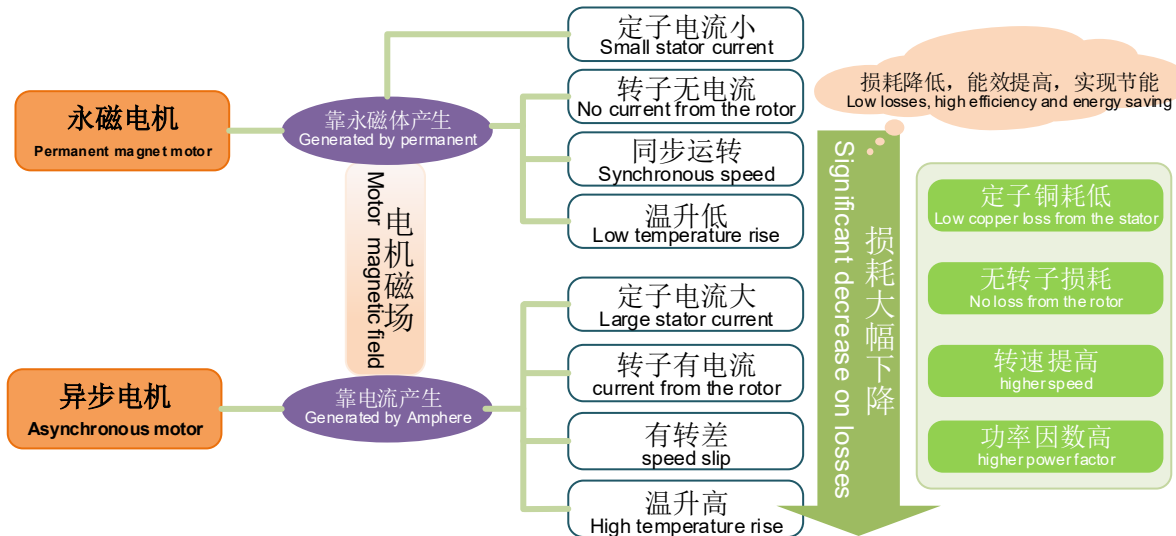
永磁电机
Permanent magnet motor

靠永磁体产生
Generated by permanent

定子电流小
Small stator current

转子无电流
No current from the rotor

同步运转
Synchronous speed

温升低
Low temperature rise

电机磁场
Motor magnetic field

异步电机
Asynchronous motor

靠电流产生
Generated by Amphere

定子电流大
Large stator current

转子有电流
current from the rotor

有转差
speed slip

温升高
High temperature rise

损耗降低，能效提高，实现节能
Low losses, high efficiency and energy saving

Significant decrease on losses

损耗大幅下降

定子铜耗低
Low copper loss from the stator

无转子损耗
No loss from the rotor

转速提高
higher speed

功率因数高
higher power factor